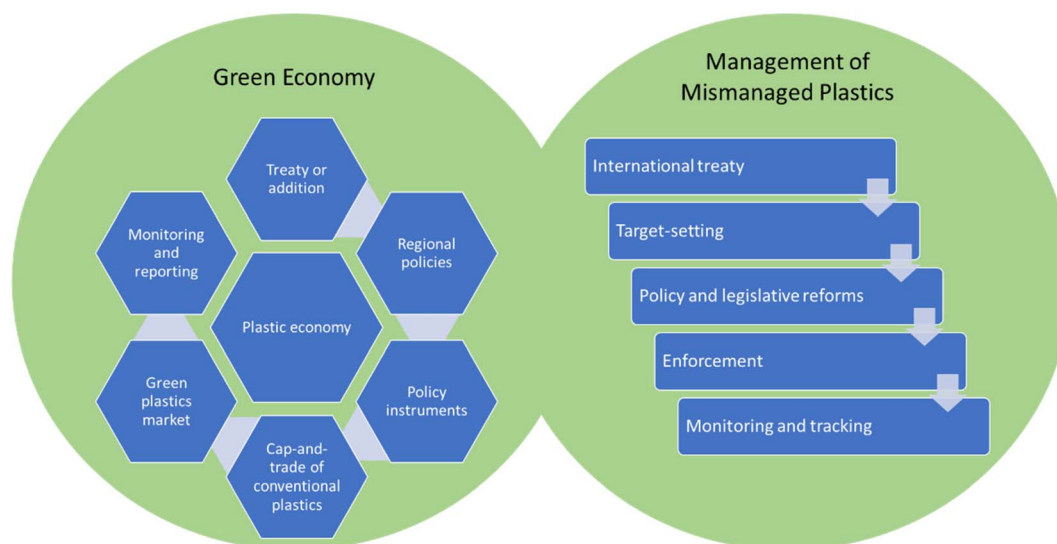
Green Economy

Treaty or addition

Monitoring and reporting

Regional policies

Plastic economy

Green plastics market

Policy instruments

Cap-and-trade of conventional plastics

Management of Mismanaged Plastics

International treaty

Target-setting

Policy and legislative reforms

Enforcement

Monitoring and tracking